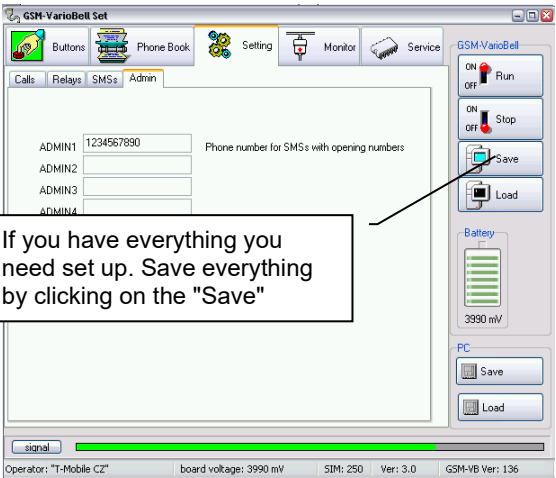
GSM-VarioBell Set

Buttons
Phone Book
Setting
Monitor
Service

GSM-VarioBell
ON
OFF
Run
ON
OFF
Stop
Save
Load

Calls
Relays
SMSs
Admin

ADMIN1 1234567890
Phone number for SMSs with opening numbers
ADMIN2
ADMIN3
ADMIN4

If you have everything you need set up. Save everything by clicking on the "Save"

Battery
3990 mV

PC
Save
Load

signal

Operator: "T-Mobile CZ"
board voltage: 3990 mV
SIM: 250
Ver: 3.0
GSM-VB Ver: 136